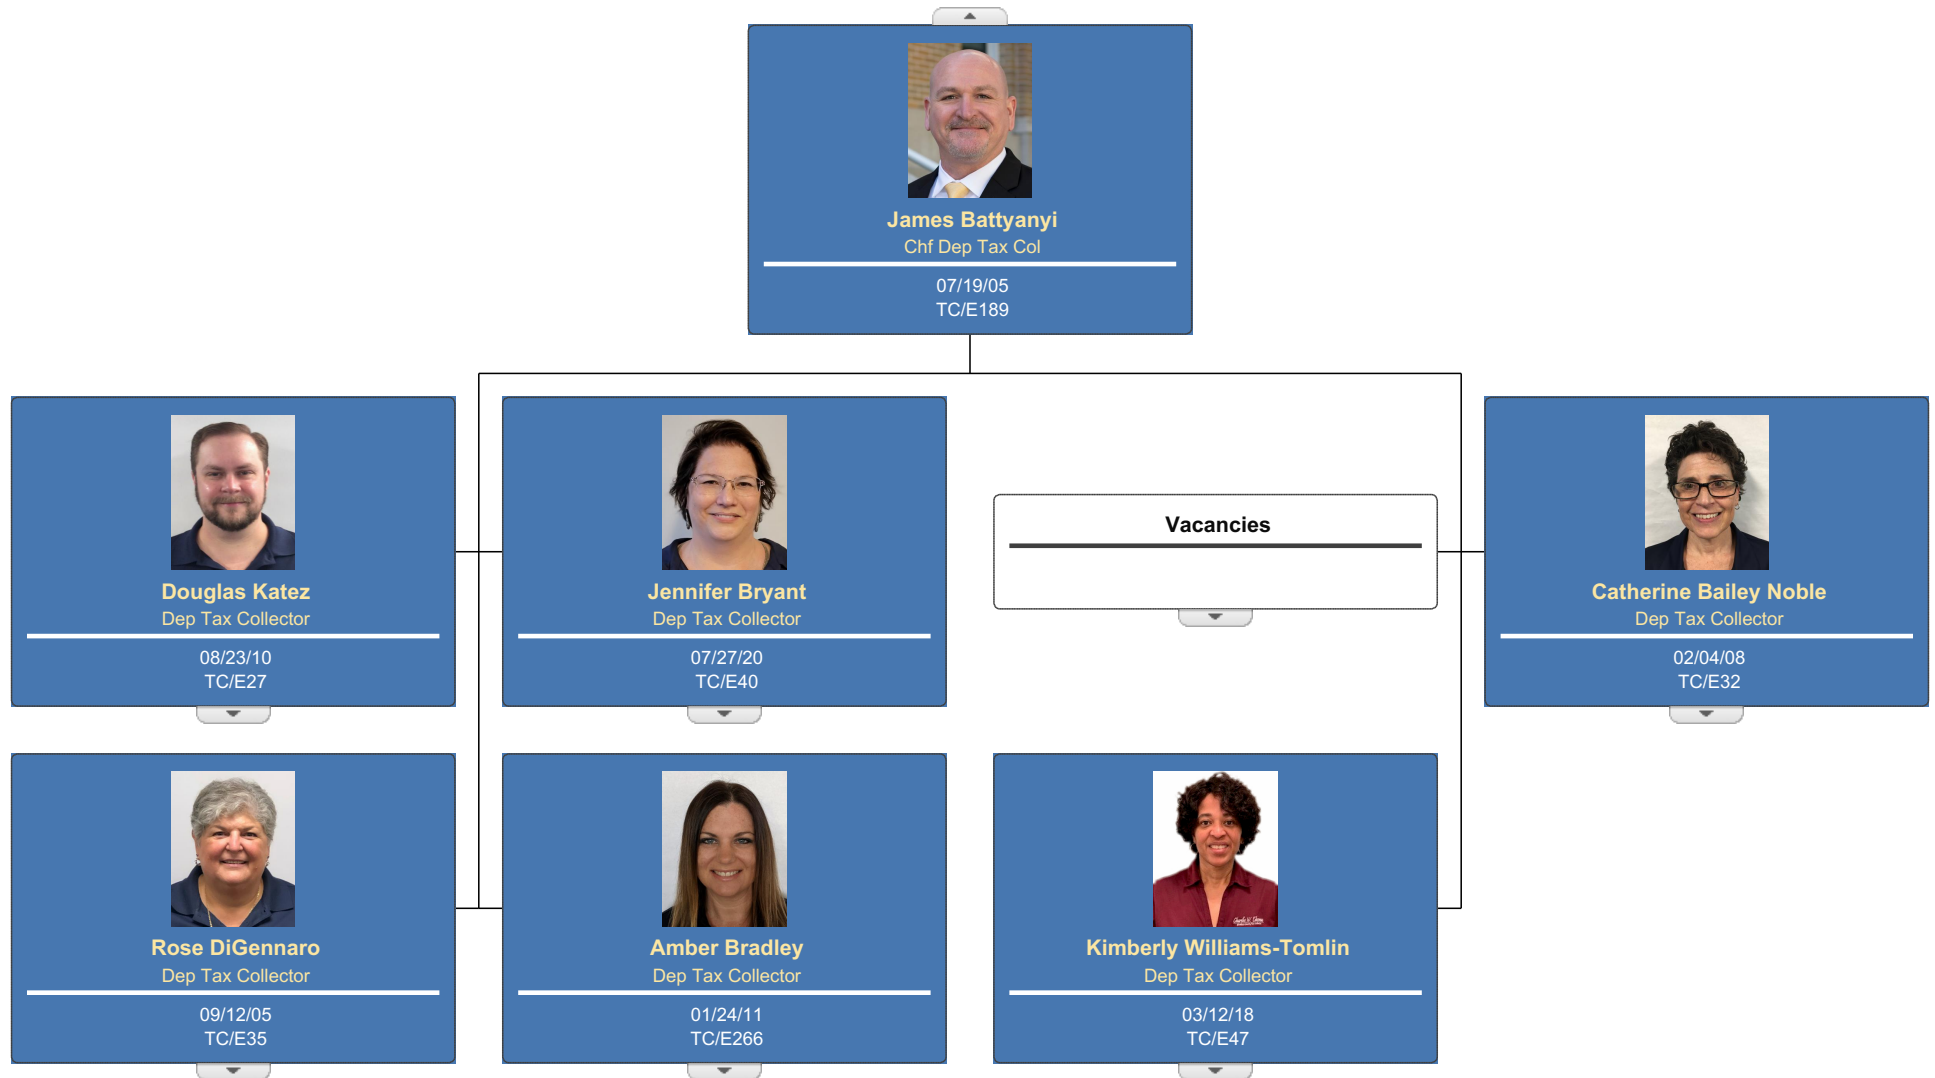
James Battyanyi
Chf Dep Tax Col
07/19/05
TC/E189

Douglas Katez
Dep Tax Collector
08/23/10
TC/E27

Jennifer Bryant
Dep Tax Collector
07/27/20
TC/E40

Vacancies

Catherine Bailey Noble
Dep Tax Collector
02/04/08
TC/E32

Rose DiGennaro
Dep Tax Collector
09/12/05
TC/E35

Amber Bradley
Dep Tax Collector
01/24/11
TC/E266

Kimberly Williams-Tomlin
Dep Tax Collector
03/12/18
TC/E47